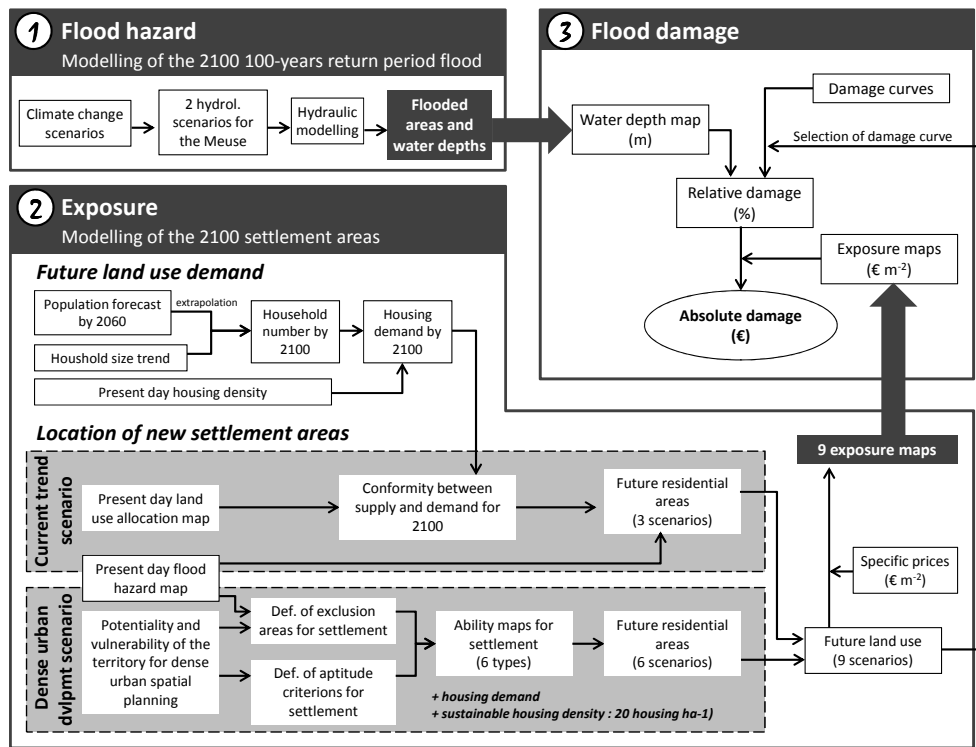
1 Flood hazard
Modelling of the 2100 100-years return period flood

Climate change scenarios
2 hydrol. scenarios for the Meuse
Hydraulic modelling
Flooded areas and water depths

3 Flood damage

Damage curves
Water depth map (m)
Selection of damage curve
Relative damage (%)
Exposure maps (€ m$^{-2}$)
Absolute damage (€)

2 Exposure
Modelling of the 2100 settlement areas

Future land use demand

Population forecast by 2060
extrapolation
Houshold size trend
Household number by 2100
Housing demand by 2100
Present day housing density

Location of new settlement areas

9 exposure maps

Current trend scenario
Present day land use allocation map
Conformity between supply and demand for 2100
Future residential areas (3 scenarios)
Present day flood hazard map
Specific prices (€ m$^{-2}$)

Dense urban dvlpmt scenario
Potentiality and vulnerability of the territory for dense urban spatial planning
Def. of exclusion areas for settlement
Def. of aptitude criterions for settlement
Ability maps for settlement (6 types)
Future residential areas (6 scenarios)
Future land use (9 scenarios)
+ housing demand
+ sustainable housing density : 20 housing ha-1)